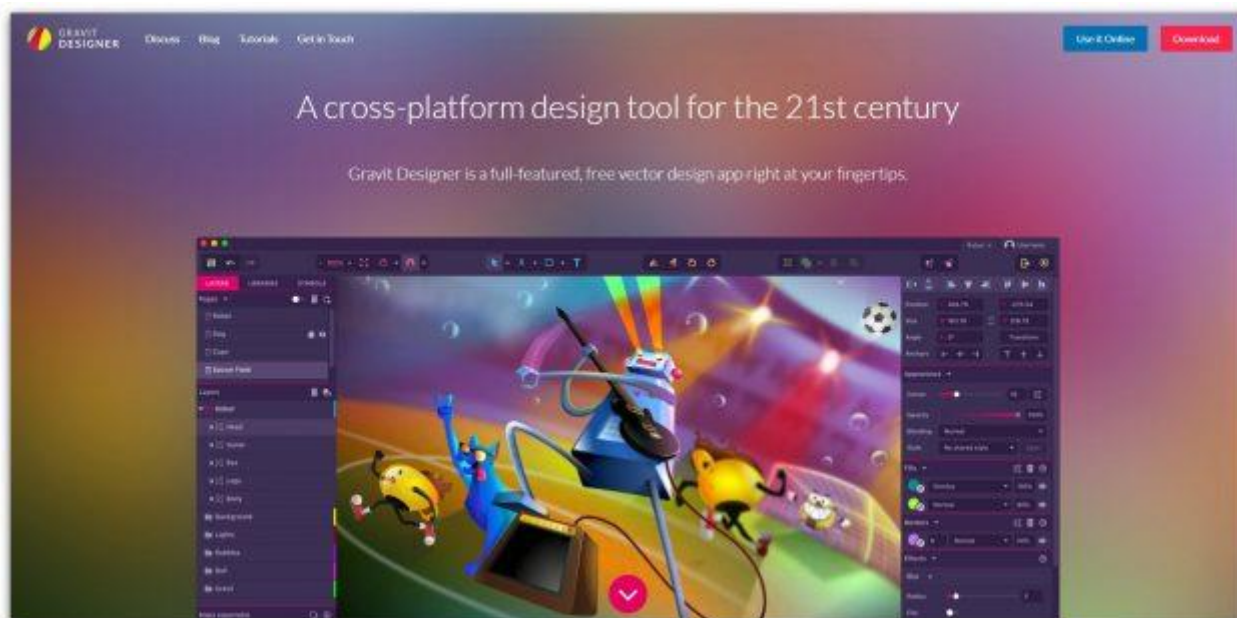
GRAVIT DESIGNER Discuss Blog Tutorials Get in Touch

Use it Online Download

A cross-platform design tool for the 21st century

Gravit Designer is a full-featured, free vector design app right at your fingertips.

LAYERS LIBRARIES SYMBOLS

Pages

Soccer Field

Layers

Robot

Head

Background

Lights

Bubbles

Ball

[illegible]

Position

Size

Angle

Anchors

Transform

Appearance

Corners

Opacity

Blending Normal

Style

Fills

Overlay

Borders

Effects

Blur

Radius